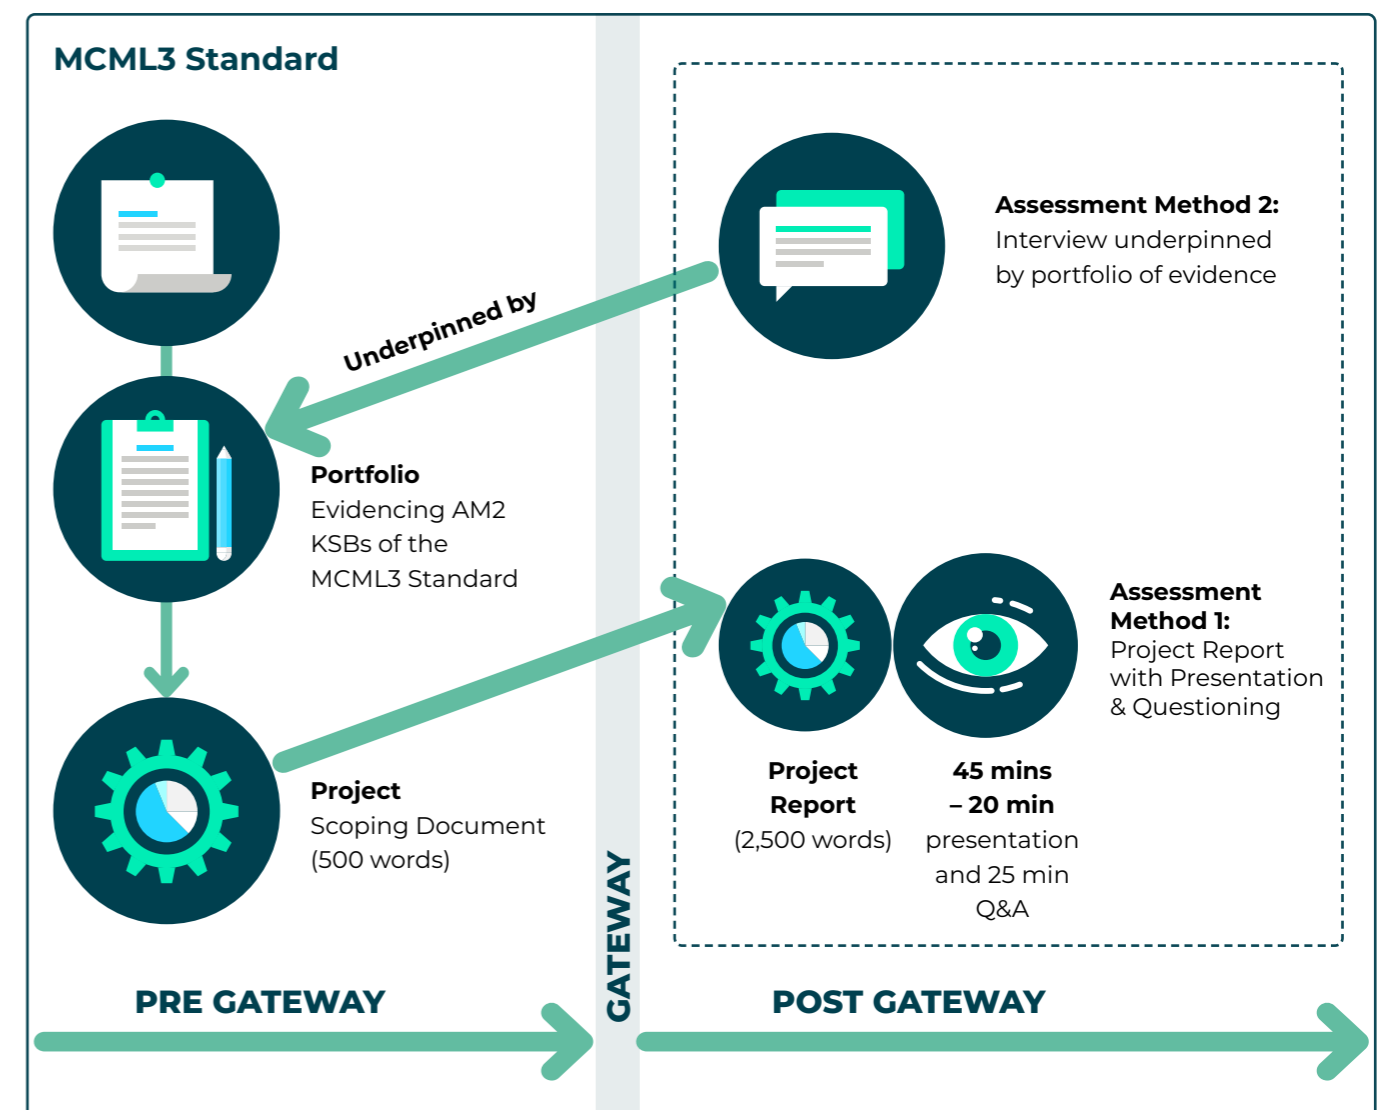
MCML3 Standard

Assessment Method 2:
Interview underpinned by portfolio of evidence

Underpinned by

Portfolio
Evidencing AM2 KSBs of the MCML3 Standard

Assessment Method 1:
Project Report with Presentation & Questioning

Project
Scoping Document (500 words)

Project Report
(2,500 words)

45 mins – 20 min
presentation and 25 min Q&A

GATEWAY

PRE GATEWAY

POST GATEWAY